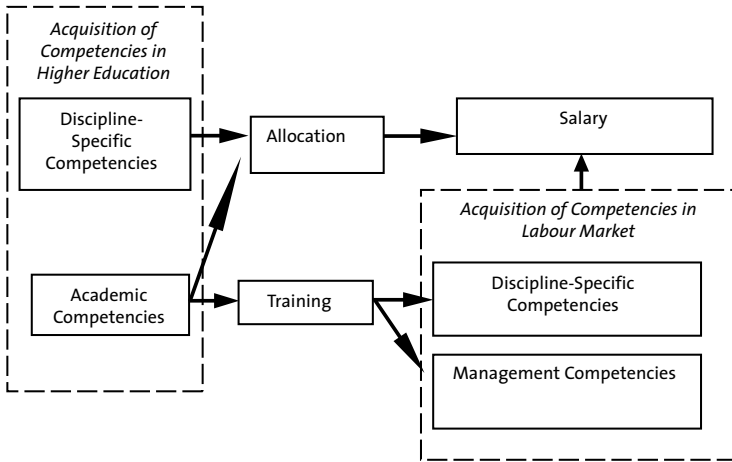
Acquisition of Competencies in Higher Education

Discipline-Specific Competencies

Academic Competencies

Allocation

Salary

Training

Acquisition of Competencies in Labour Market

Discipline-Specific Competencies

Management Competencies